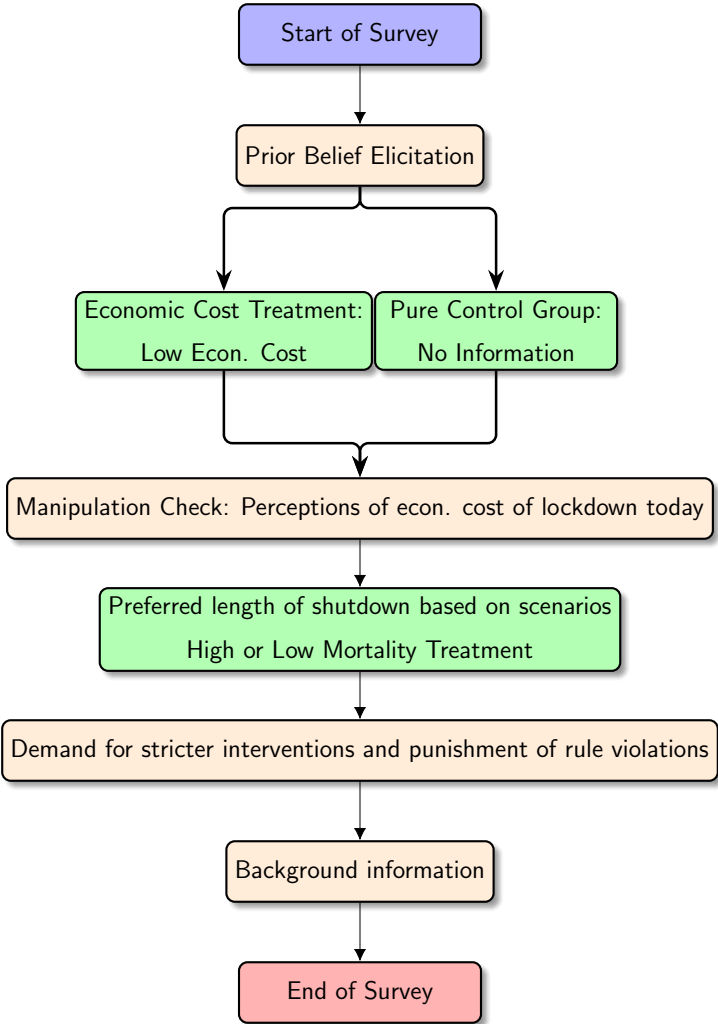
Start of Survey

Prior Belief Elicitation

Economic Cost Treatment:
Low Econ. Cost

Pure Control Group:
No Information

Manipulation Check: Perceptions of econ. cost of lockdown today

Preferred length of shutdown based on scenarios
High or Low Mortality Treatment

Demand for stricter interventions and punishment of rule violations

Background information

End of Survey